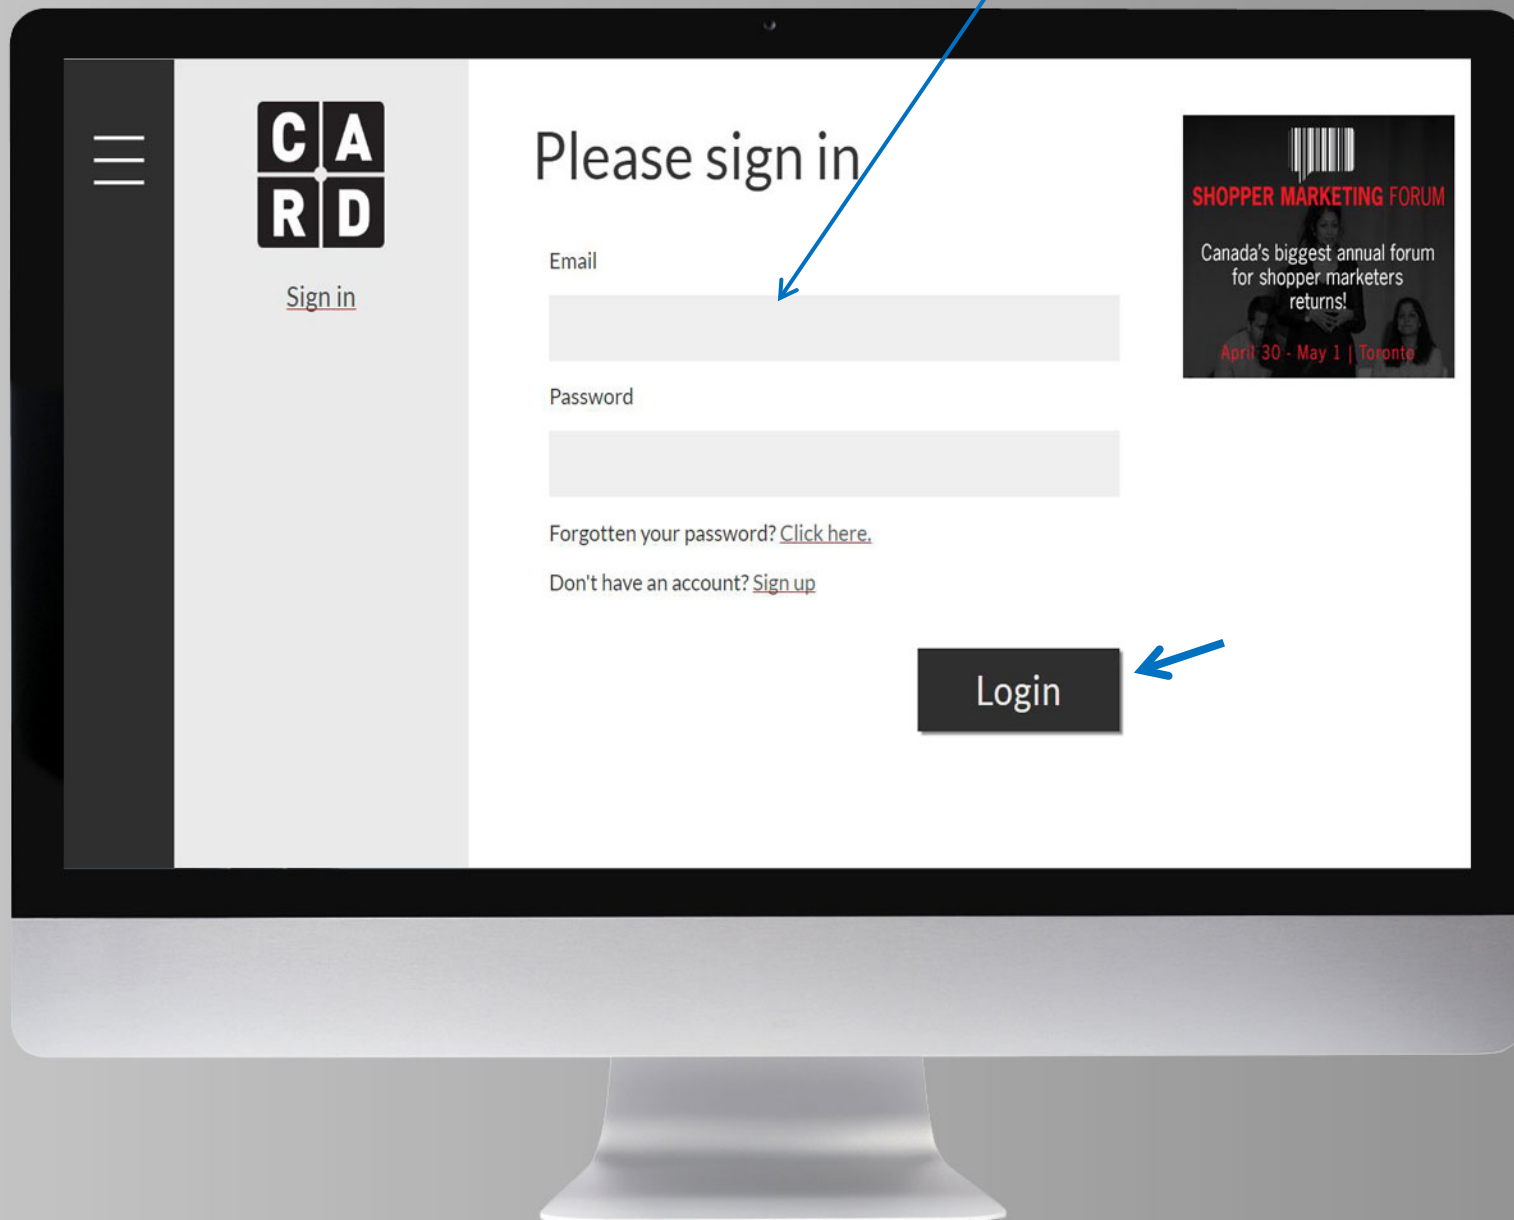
C A
R D

Sign in

Please sign in

Email

Password

Forgotten your password? Click here.

Don't have an account? Sign up

Login

SHOPPER MARKETING FORUM

Canada's biggest annual forum for shopper marketers returns!

April 30 - May 1 | Toronto